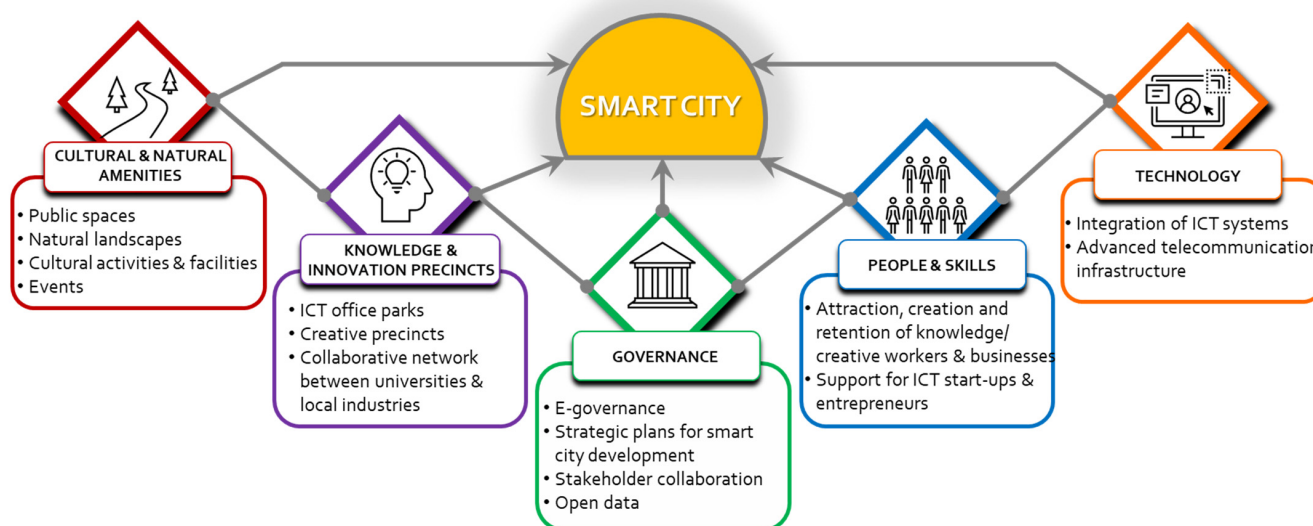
SMART CITY

CULTURAL & NATURAL AMENITIES

- Public spaces
- Natural landscapes
- Cultural activities & facilities
- Events

KNOWLEDGE & INNOVATION PRECINCTS

- ICT office parks
- Creative precincts
- Collaborative network between universities & local industries

GOVERNANCE

- E-governance
- Strategic plans for smart city development
- Stakeholder collaboration
- Open data

PEOPLE & SKILLS

- Attraction, creation and retention of knowledge/ creative workers & businesses
- Support for ICT start-ups & entrepreneurs

TECHNOLOGY

- Integration of ICT systems
- Advanced telecommunication infrastructure